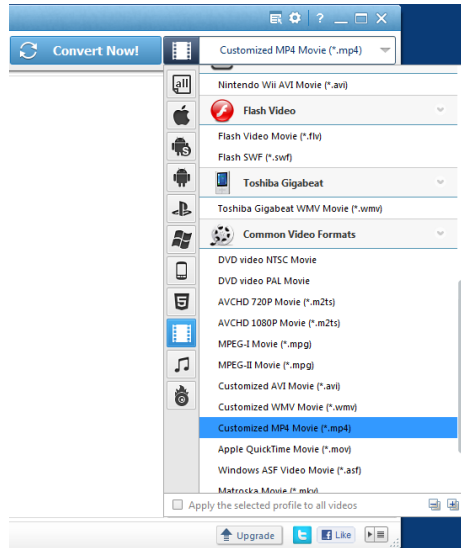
Convert Now!

Customized MP4 Movie (*.mp4)

all

Nintendo Wii AVI Movie (*.avi)

Flash Video

Flash Video Movie (*.flv)

Flash SWF (*.swf)

Toshiba Gigabeat

Toshiba Gigabeat WMV Movie (*.wmv)

Common Video Formats

DVD video NTSC Movie

DVD video PAL Movie

AVCHD 720P Movie (*.m2ts)

AVCHD 1080P Movie (*.m2ts)

MPEG-I Movie (*.mpg)

MPEG-II Movie (*.mpg)

Customized AVI Movie (*.avi)

Customized WMV Movie (*.wmv)

Customized MP4 Movie (*.mp4)

Apple QuickTime Movie (*.mov)

Windows ASF Video Movie (*.asf)

Matroska Movie (*.mkv)

Apply the selected profile to all videos

Upgrade

Like